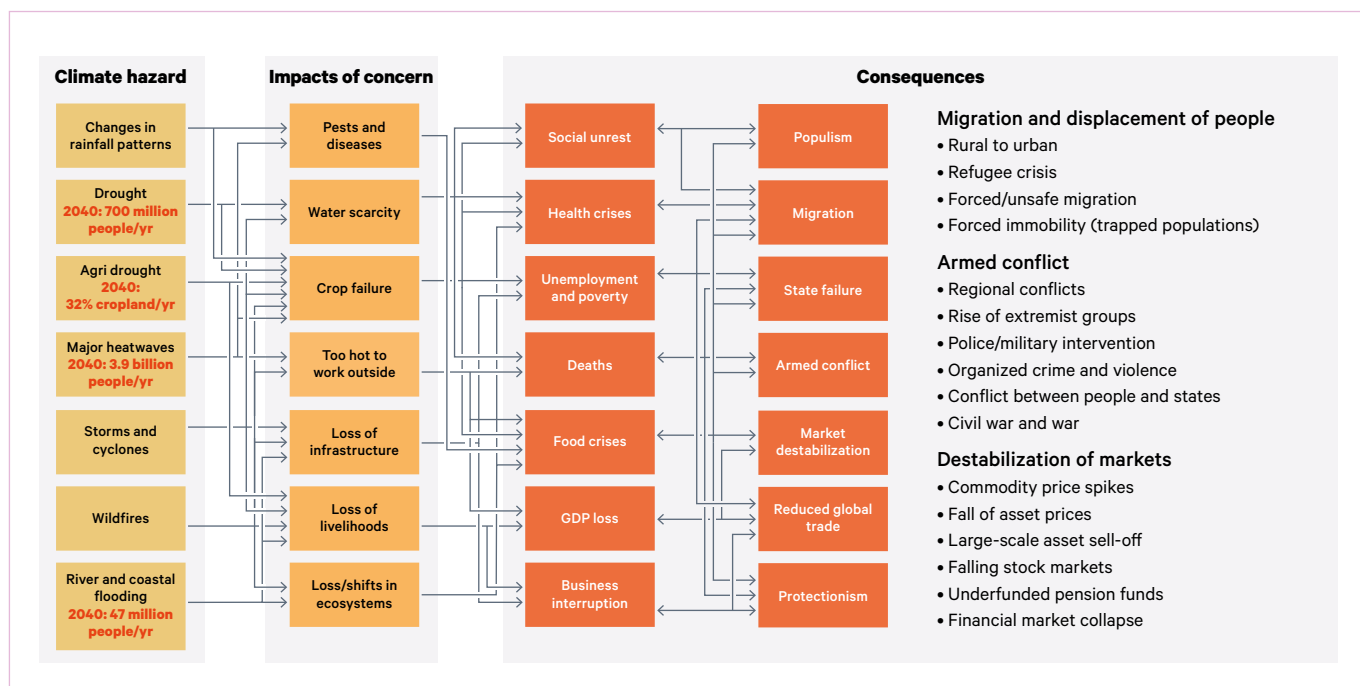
Climate hazard

Changes in rainfall patterns

Drought
2040: 700 million people/yr

Agri drought
2040: 32% cropland/yr

Major heatwaves
2040: 3.9 billion people/yr

Storms and cyclones

Wildfires

River and coastal flooding
2040: 47 million people/yr

Impacts of concern

Pests and diseases

Water scarcity

Crop failure

Too hot to work outside

Loss of infrastructure

Loss of livelihoods

Loss/shifts in ecosystems

Consequences

Social unrest

Health crises

Unemployment and poverty

Deaths

Food crises

GDP loss

Business interruption

Populism

Migration

State failure

Armed conflict

Market destabilization

Reduced global trade

Protectionism

Migration and displacement of people
• Rural to urban
• Refugee crisis
• Forced/unsafe migration
• Forced immobility (trapped populations)

Armed conflict
• Regional conflicts
• Rise of extremist groups
• Police/military intervention
• Organized crime and violence
• Conflict between people and states
• Civil war and war

Destabilization of markets
• Commodity price spikes
• Fall of asset prices
• Large-scale asset sell-off
• Falling stock markets
• Underfunded pension funds
• Financial market collapse